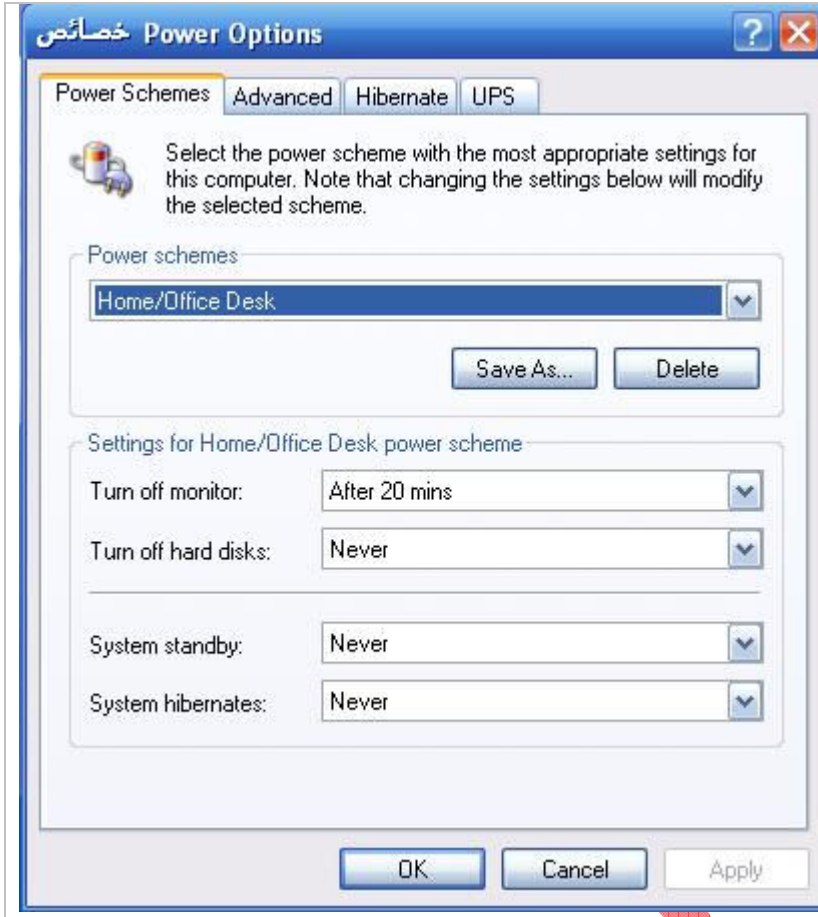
خصائص Power Options

Power Schemes | Advanced | Hibernate | UPS

Select the power scheme with the most appropriate settings for this computer. Note that changing the settings below will modify the selected scheme.

Power schemes

Home/Office Desk

Save As... | Delete

Settings for Home/Office Desk power scheme

Turn off monitor: After 20 mins

Turn off hard disks: Never

System standby: Never

System hibernates: Never

OK | Cancel | Apply